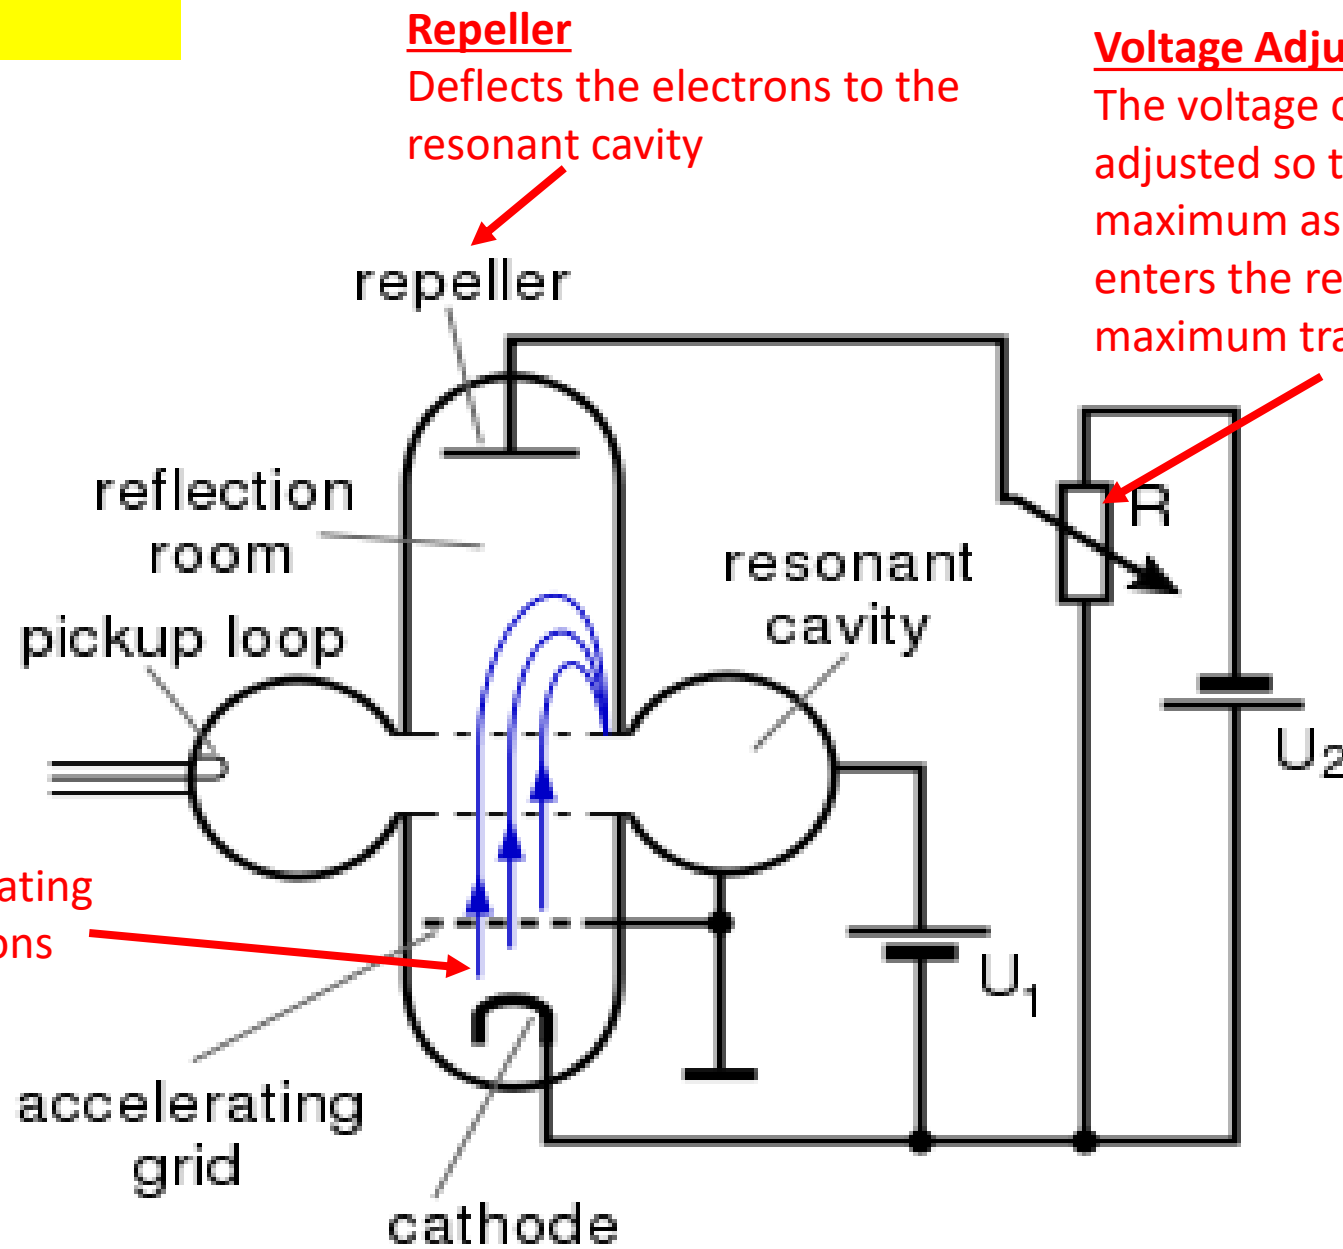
Repeller
Deflects the electrons to the resonant cavity

Voltage Adju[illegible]
The voltage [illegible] adjusted so t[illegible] maximum as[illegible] enters the re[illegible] maximum tra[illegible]

repeller

reflection room

pickup loop

resonant cavity

R

$U_2$

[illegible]ating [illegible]ons

$U_1$

accelerating grid

cathode